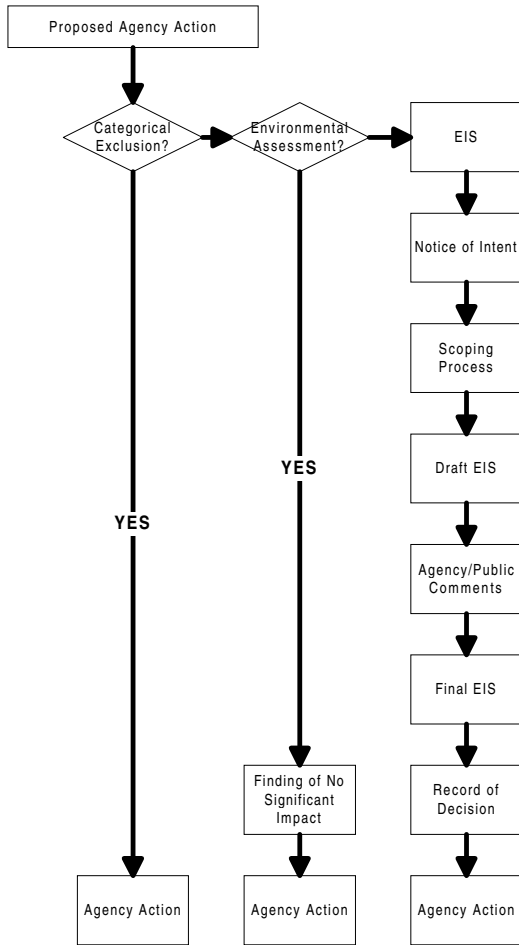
Proposed Agency Action

Categorical Exclusion?

Environmental Assessment?

EIS

Notice of Intent

Scoping Process

YES

YES

Draft EIS

Agency/Public Comments

Final EIS

Finding of No Significant Impact

Record of Decision

Agency Action

Agency Action

Agency Action